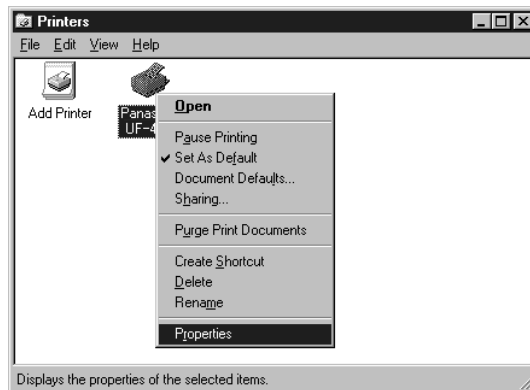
Printers

File Edit View Help

Add Printer

Panas
UF-4

Open

Pause Printing
✔ Set As Default
Document Defaults...
Sharing...

Purge Print Documents

Create Shortcut
Delete
Rename

Properties

Displays the properties of the selected items.